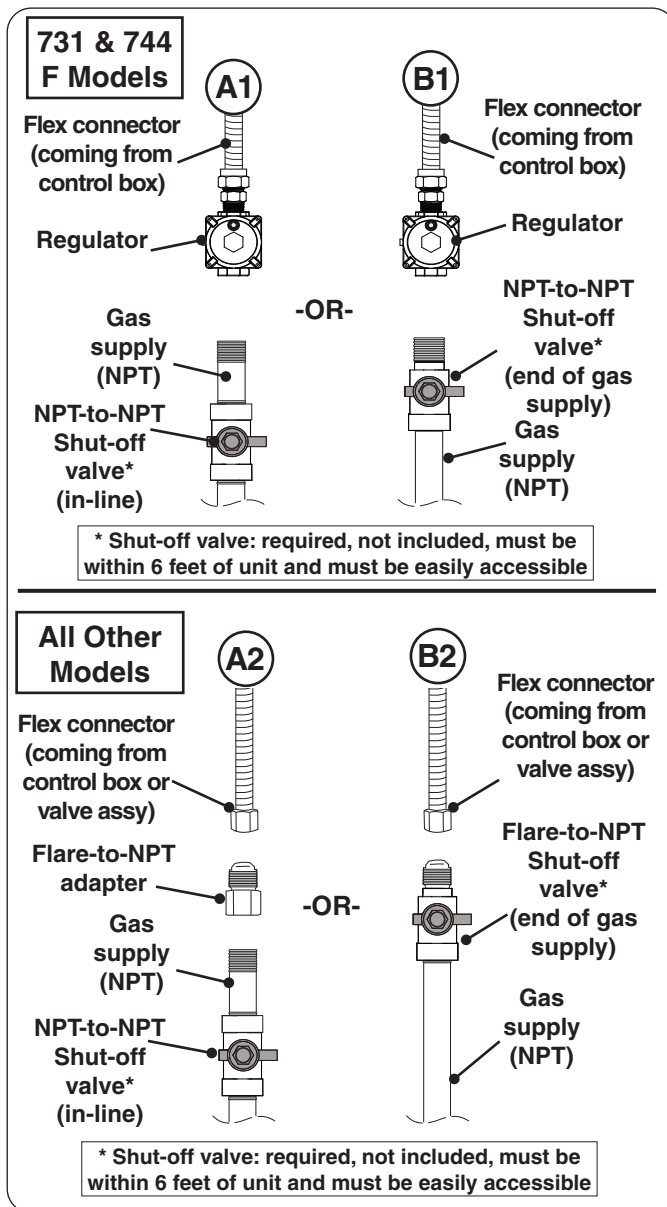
731 & 744 F Models

A1

Flex connector (coming from control box)

Regulator

Gas supply (NPT)

NPT-to-NPT Shut-off valve* (in-line)

-OR-

B1

Flex connector (coming from control box)

Regulator

NPT-to-NPT Shut-off valve* (end of gas supply)

Gas supply (NPT)

* Shut-off valve: required, not included, must be within 6 feet of unit and must be easily accessible

All Other Models

A2

Flex connector (coming from control box or valve assy)

Flare-to-NPT adapter

Gas supply (NPT)

NPT-to-NPT Shut-off valve* (in-line)

-OR-

B2

Flex connector (coming from control box or valve assy)

Flare-to-NPT Shut-off valve* (end of gas supply)

Gas supply (NPT)

* Shut-off valve: required, not included, must be within 6 feet of unit and must be easily accessible